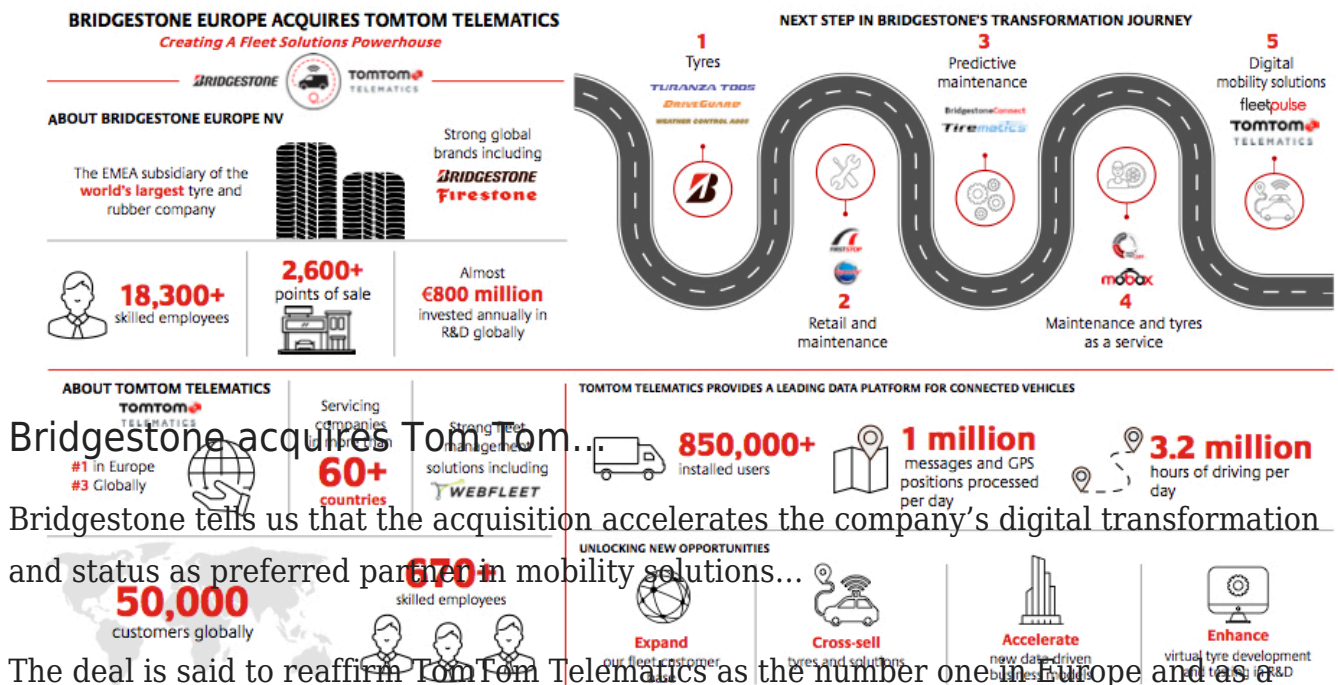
BRIDGESTONE EUROPE ACQUIRES TOMTOM TELEMATICS
Creating A Fleet Solutions Powerhouse

BRIDGESTONE TOMTOM TELEMATICS

ABOUT BRIDGESTONE EUROPE NV

The EMEA subsidiary of the world's largest tyre and rubber company

Strong global brands including BRIDGESTONE Firestone

18,300+ skilled employees

2,600+ points of sale

Almost €800 million invested annually in R&D globally

NEXT STEP IN BRIDGESTONE'S TRANSFORMATION JOURNEY

1 Tyres
TURANZA T005 DRIVEGUARD WEATHER CONTROL A005

2 Retail and maintenance
FIRST STOP

3 Predictive maintenance
BridgestoneConnect Tirematics

4 Maintenance and tyres as a service
mobox

5 Digital mobility solutions
fleetpulse TOMTOM TELEMATICS

ABOUT TOMTOM TELEMATICS
TOMTOM TELEMATICS
#1 in Europe
#3 Globally

Servicing companies in more than 60+ countries

Strong fleet management solutions including WEBFLEET

50,000 customers globally

670+ skilled employees

TOMTOM TELEMATICS PROVIDES A LEADING DATA PLATFORM FOR CONNECTED VEHICLES

850,000+ installed users

1 million messages and GPS positions processed per day

3.2 million hours of driving per day

UNLOCKING NEW OPPORTUNITIES

Expand our fleet customer base

Cross-sell tyres and solutions

Accelerate new data driven business models

Enhance virtual tyre development and testing in R&D

Bridgestone acquires Tom Tom…

Bridgestone tells us that the acquisition accelerates the company’s digital transformation and status as preferred partner in mobility solutions…

The deal is said to reaffirm TomTom Telematics as the number one in Europe and as a